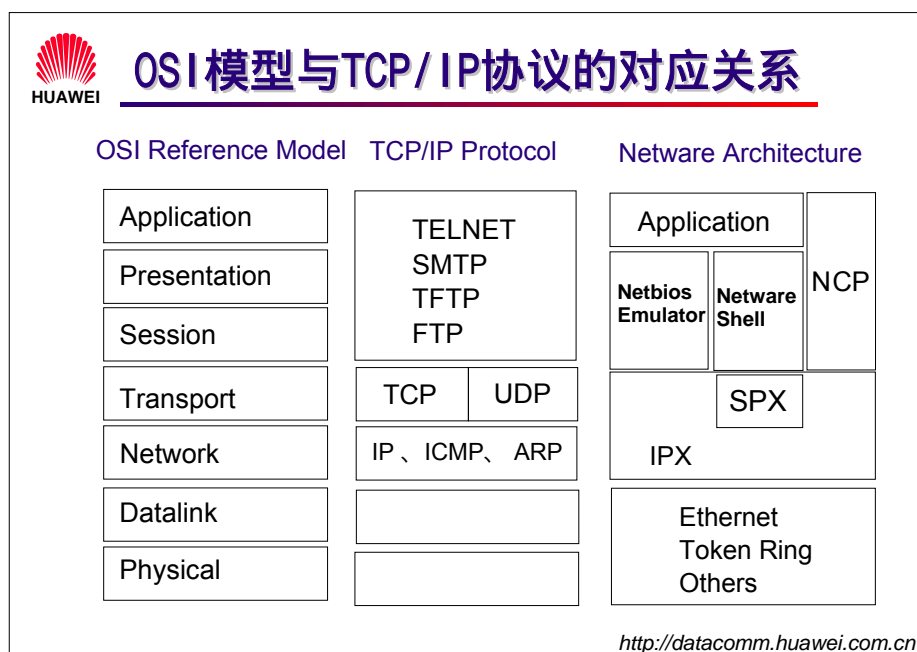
HUAWEI

OSI模型与TCP/IP协议的对应关系

OSI Reference Model

| Application |
|---|
| Presentation |
| Session |
| Transport |
| Network |
| Datalink |
| Physical |

TCP/IP Protocol

TELNET
SMTP
TFTP
FTP

TCP UDP

IP 、ICMP、 ARP

Netware Architecture

Application

Netbios Emulator

Netware Shell

NCP

SPX

IPX

Ethernet
Token Ring
Others

http://datacomm.huawei.com.cn